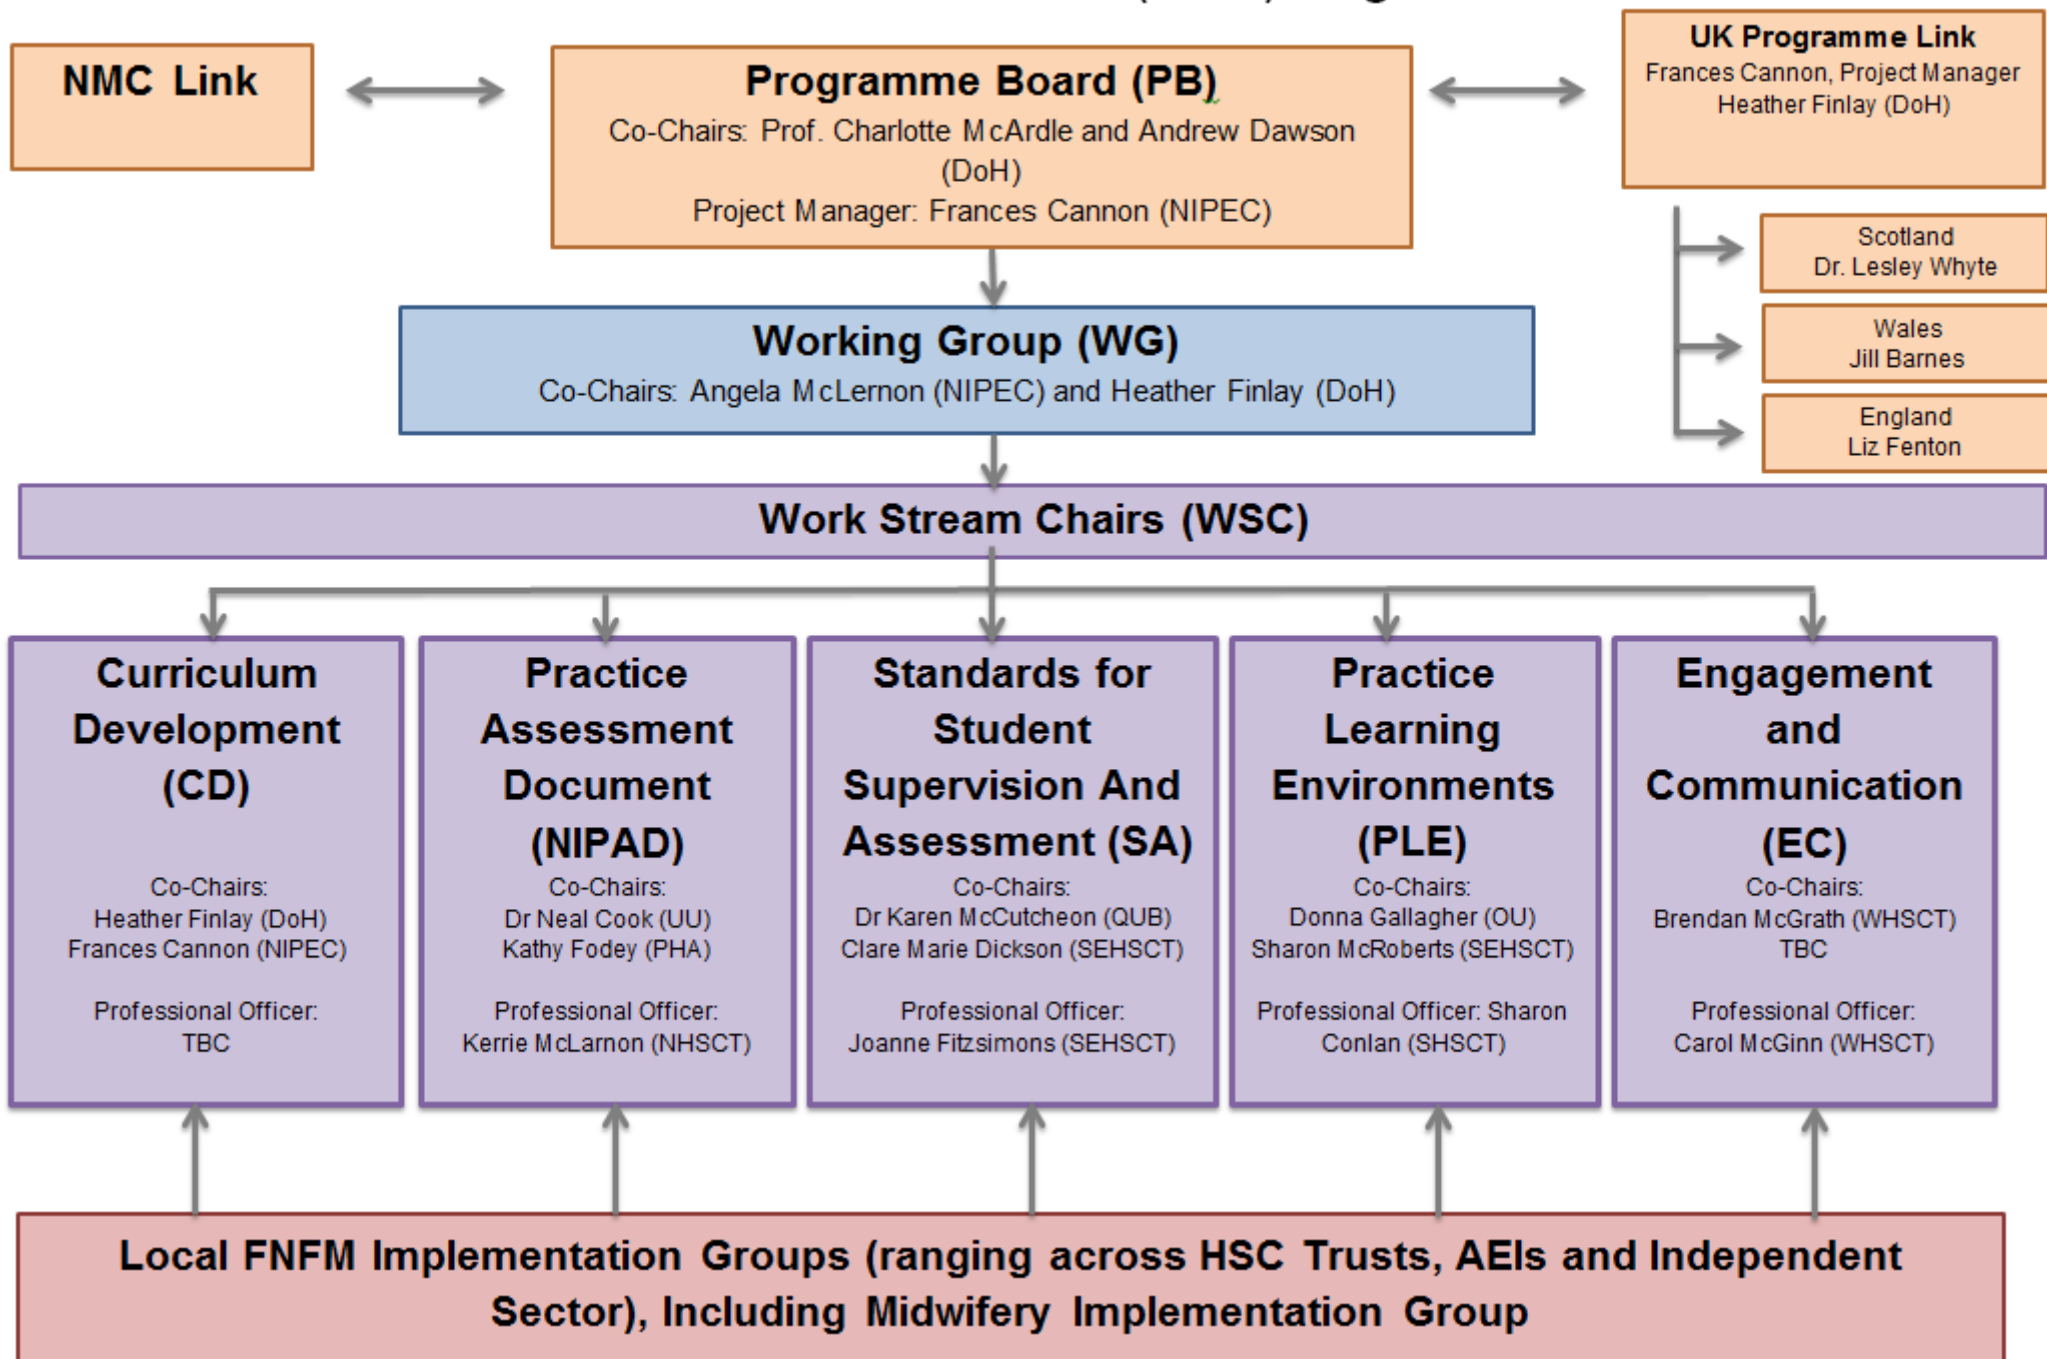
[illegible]

NMC Link

Programme Board (PB)
Co-Chairs: Prof. Charlotte McArdle and Andrew Dawson (DoH)
Project Manager: Frances Cannon (NIPEC)

UK Programme Link
Frances Cannon, Project Manager
Heather Finlay (DoH)

Scotland
Dr. Lesley Whyte

Wales
Jill Barnes

England
Liz Fenton

Working Group (WG)
Co-Chairs: Angela McLernon (NIPEC) and Heather Finlay (DoH)

Work Stream Chairs (WSC)

Curriculum Development (CD)
Co-Chairs:
Heather Finlay (DoH)
Frances Cannon (NIPEC)

Professional Officer:
TBC

Practice Assessment Document (NIPAD)
Co-Chairs:
Dr Neal Cook (UU)
Kathy Fodey (PHA)

Professional Officer:
Kerrie McLarnon (NHSCT)

Standards for Student Supervision And Assessment (SA)
Co-Chairs:
Dr Karen McCutcheon (QUB)
Clare Marie Dickson (SEHSCT)

Professional Officer:
Joanne Fitzsimons (SEHSCT)

Practice Learning Environments (PLE)
Co-Chairs:
Donna Gallagher (OU)
Sharon McRoberts (SEHSCT)

Professional Officer: Sharon Conlan (SHSCT)

Engagement and Communication (EC)
Co-Chairs:
Brendan McGrath (WHSCT)
TBC

Professional Officer:
Carol McGinn (WHSCT)

Local FNFM Implementation Groups (ranging across HSC Trusts, AEIs and Independent Sector), Including Midwifery Implementation Group